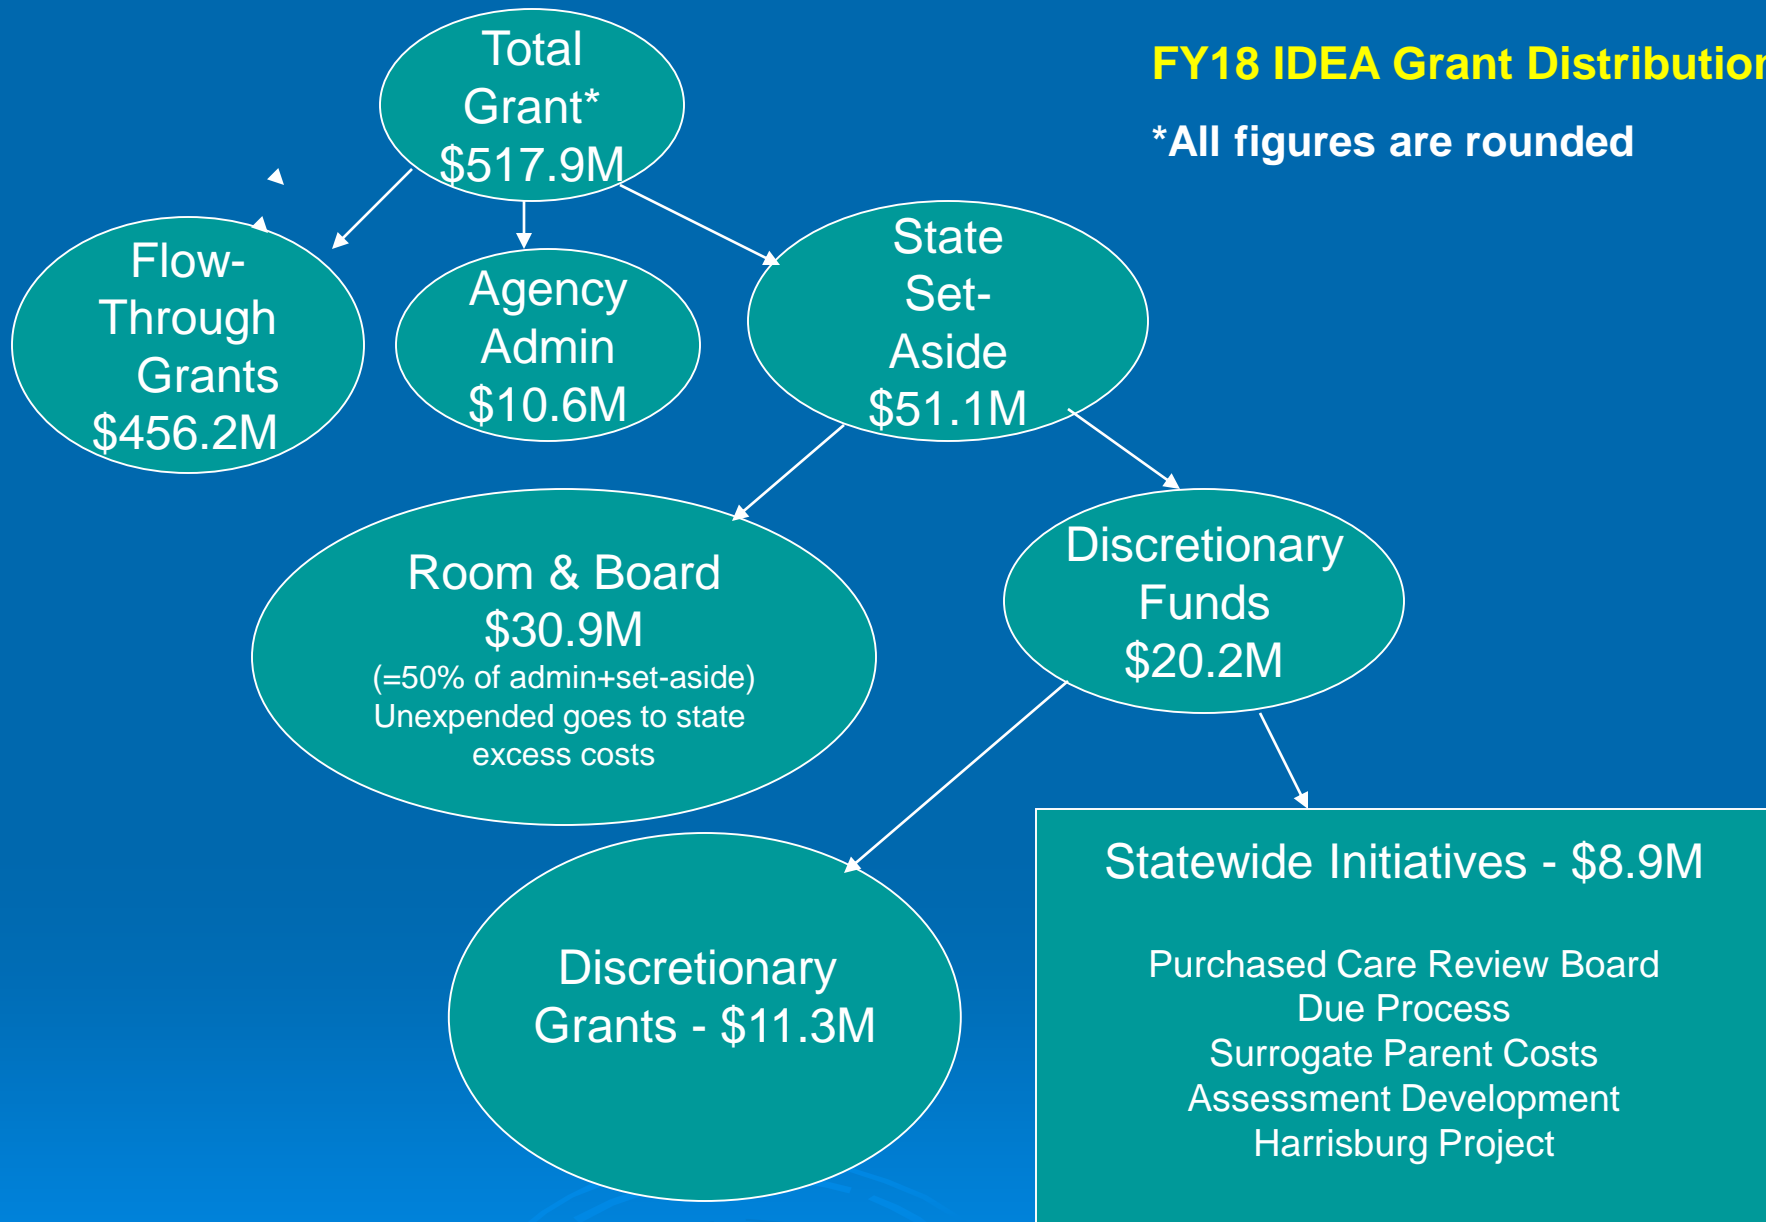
FY18 IDEA Grant Distributio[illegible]

*All figures are rounded

Total Grant* $517.9M

Flow-Through Grants $456.2M

Agency Admin $10.6M

State Set-Aside $51.1M

Room & Board $30.9M (=50% of admin+set-aside) Unexpended goes to state excess costs

Discretionary Funds $20.2M

Discretionary Grants - $11.3M

Statewide Initiatives - $8.9M

Purchased Care Review Board
Due Process
Surrogate Parent Costs
Assessment Development
Harrisburg Project